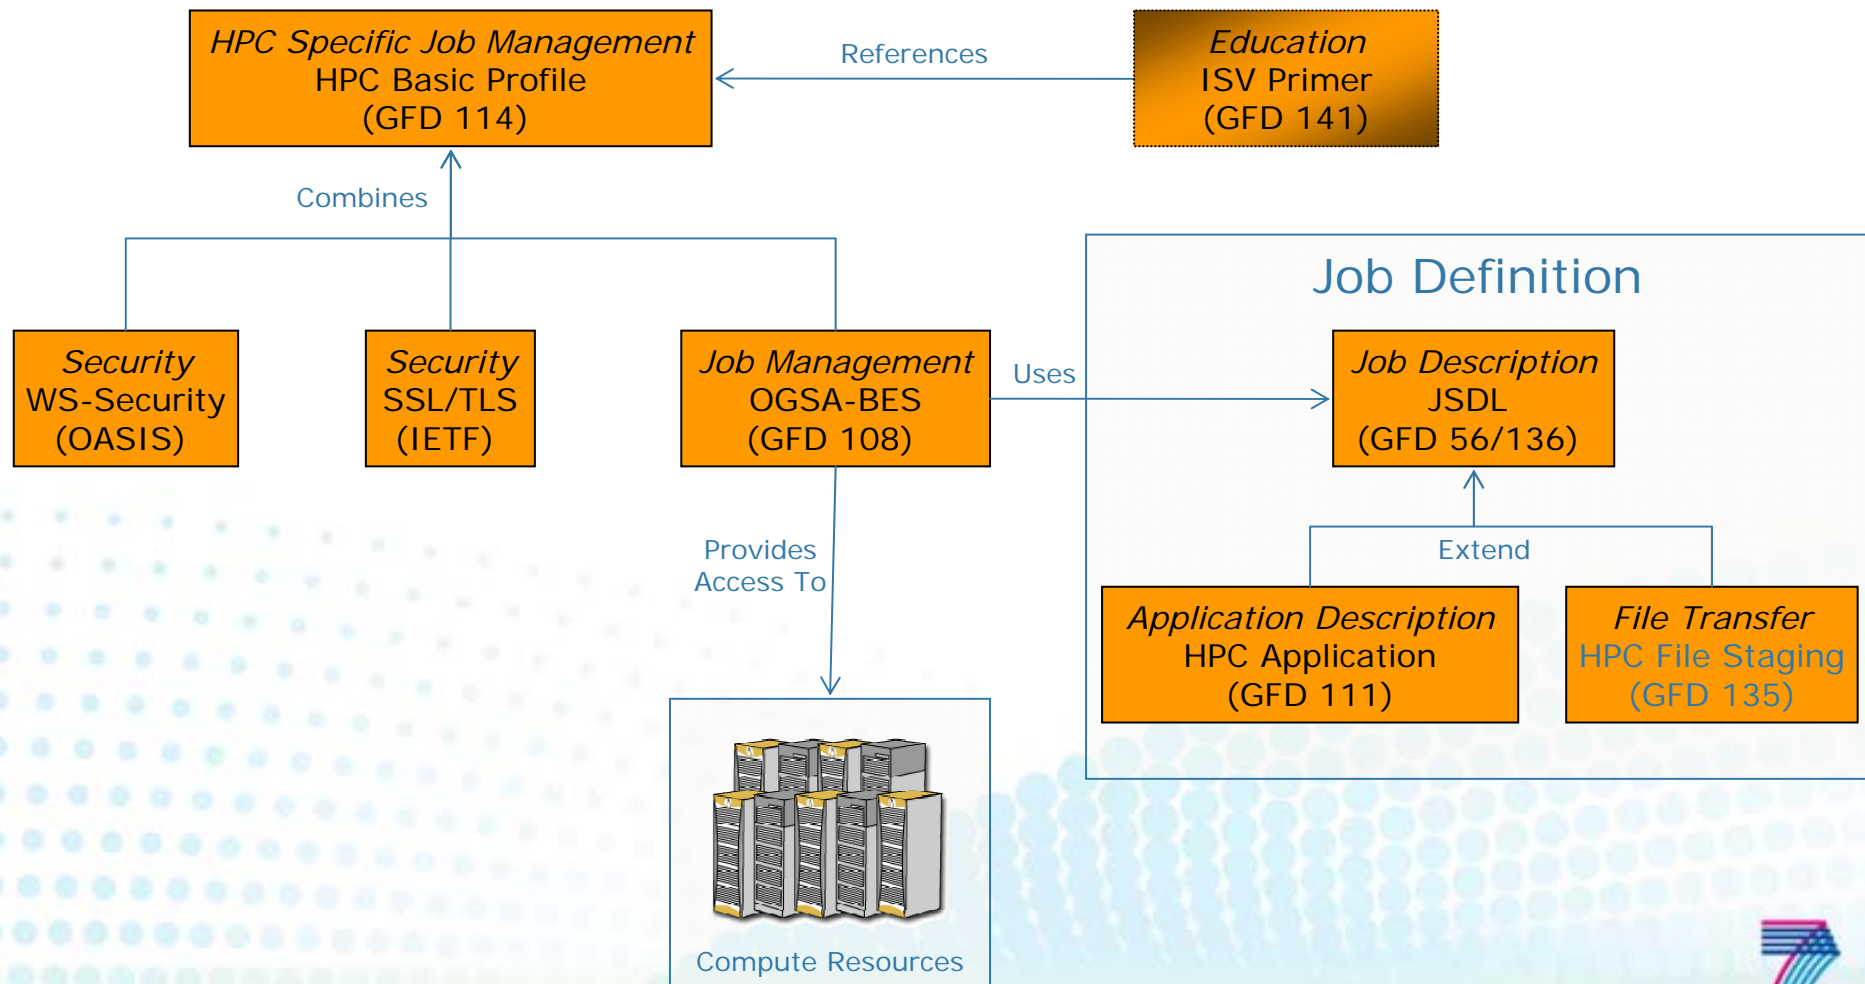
HPC Specific Job Management
HPC Basic Profile
(GFD 114)

References

Education
ISV Primer
(GFD 141)

Combines

Security
WS-Security
(OASIS)

Security
SSL/TLS
(IETF)

Job Management
OGSA-BES
(GFD 108)

Uses

Job Definition

Job Description
JSDL
(GFD 56/136)

Extend

Application Description
HPC Application
(GFD 111)

File Transfer
HPC File Staging
(GFD 135)

Provides
Access To

Compute Resources